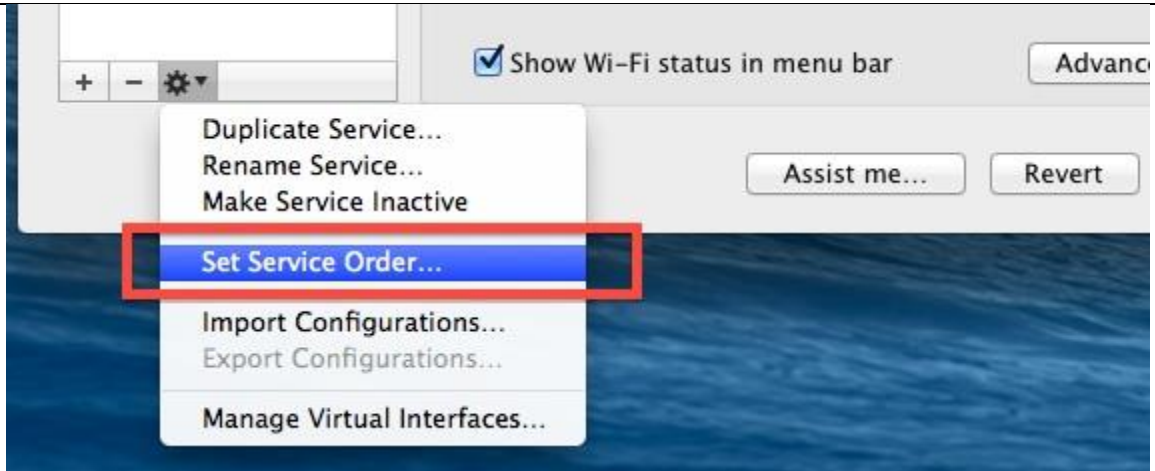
+ −

Show Wi-Fi status in menu bar

Advanc

Duplicate Service...
Rename Service...
Make Service Inactive

Assist me...

Revert

Set Service Order...

Import Configurations...
Export Configurations...

Manage Virtual Interfaces...